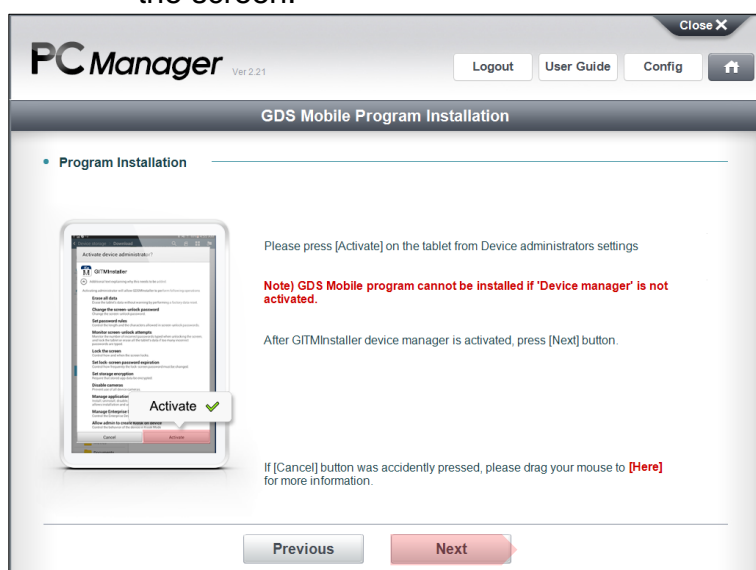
the screen.

Close

PC Manager Ver 2.21

Logout User Guide Config

GDS Mobile Program Installation

• Program Installation

Activate device administrator

GITMInstaller

Erase all data

Change the screen-unlock password

Set password rules

Monitor screen-unlock attempts

Lock the screen

Set lock-screen password expiration

Set storage encryption

Disable cameras

Manage application

Manage Enterprise

Allow admin to create Knox on device

Cancel Activate

Activate

Please press [Activate] on the tablet from Device administrators settings

Note) GDS Mobile program cannot be installed if 'Device manager' is not activated.

After GITMInstaller device manager is activated, press [Next] button.

If [Cancel] button was accidently pressed, please drag your mouse to [Here] for more information.

Previous Next